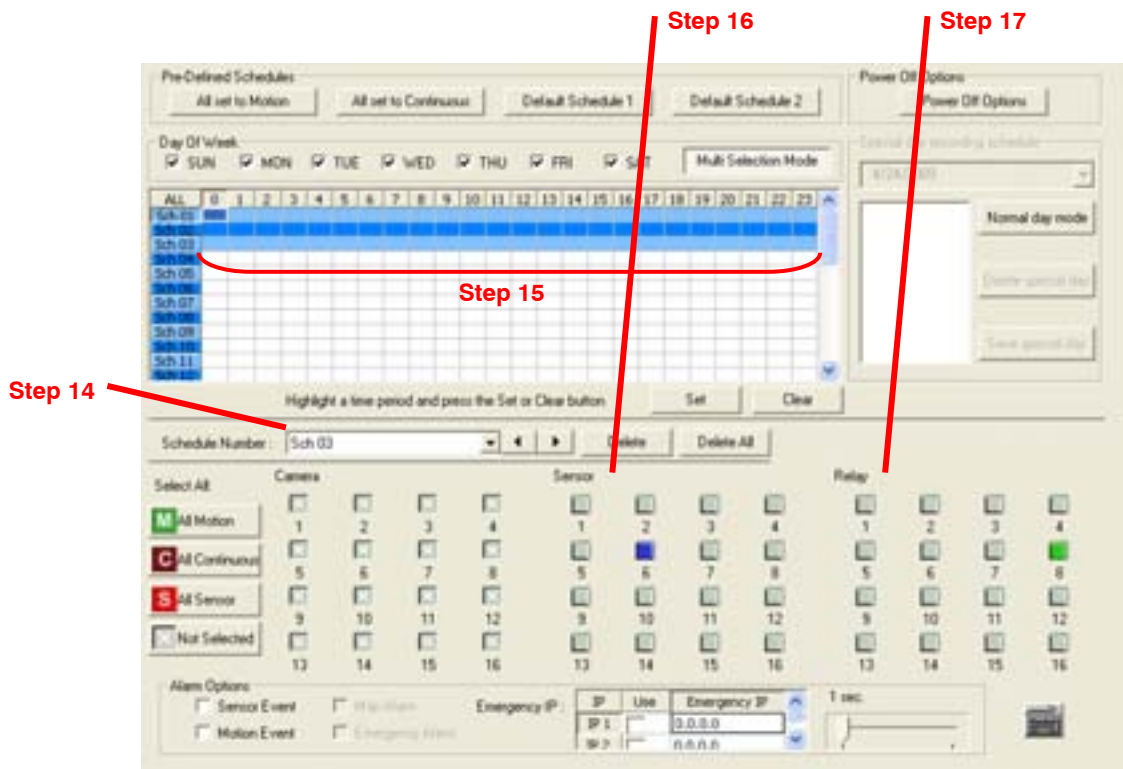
Step 16

Step 17

Pre-Defined Schedules

All set to Motion

All set to Continuous

Default Schedule 1

Default Schedule 2

Power Off Options

Power Off Options

Day Of Week

SUN MON TUE WED THU FRI SAT

Multi Selection Mode

Special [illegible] recording schedule

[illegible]

Normal day mode

Delete special day

Save special day

| ALL | 0 | 1 | 2 | 3 | 4 | 5 | 6 | 7 | 8 | 9 | 10 | 11 | 12 | 13 | 14 | 15 | 16 | 17 | 18 | 19 | 20 | 21 | 22 | 23 |
|---|---|---|---|---|---|---|---|---|---|---|---|---|---|---|---|---|---|---|---|---|---|---|---|---|
| Sch 01 | | | | | | | | | | | | | | | | | | | | | | | | |
| Sch 02 | | | | | | | | | | | | | | | | | | | | | | | | |
| Sch 03 | | | | | | | | | | | | | | | | | | | | | | | | |
| Sch 04 | | | | | | | | | | | | | | | | | | | | | | | | |
| Sch 05 | | | | | | | | | | | | | | | | | | | | | | | | |
| Sch 06 | | | | | | | | | | | | | | | | | | | | | | | | |
| Sch 07 | | | | | | | | | | | | | | | | | | | | | | | | |
| Sch 08 | | | | | | | | | | | | | | | | | | | | | | | | |
| Sch 09 | | | | | | | | | | | | | | | | | | | | | | | | |
| Sch 10 | | | | | | | | | | | | | | | | | | | | | | | | |
| Sch 11 | | | | | | | | | | | | | | | | | | | | | | | | |
| Sch 12 | | | | | | | | | | | | | | | | | | | | | | | | |

Step 15

Step 14

Highlight a time period and press the Set or Clear button

Set

Clear

Schedule Number : Sch 03

Delete

Delete All

Select All

M All Motion

C All Continuous

S All Sensor

Not Selected

Camera

1 2 3 4
5 6 7 8
9 10 11 12
13 14 15 16

Sensor

1 2 3 4
5 6 7 8
9 10 11 12
13 14 15 16

Relay

1 2 3 4
5 6 7 8
9 10 11 12
13 14 15 16

Alarm Options

Sensor Event

Motion Event

Main Alarm

Emergency Alarm

Emergency IP :

| IP | Use | Emergency IP |
|---|---|---|
| IP 1 | | 0.0.0.0 |
| IP 2 | | 0.0.0.0 |

1 sec.